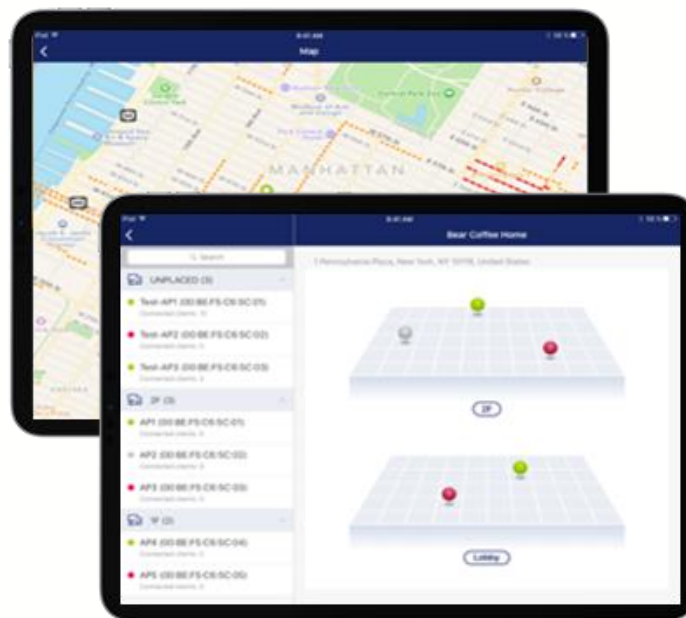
Map

MANHATTAN

Bear Coffee Home

Search

1 Pennsylvania Plaza, New York, NY 10119, United States

UNPLACED (3)

Test-AP1 (00:BE:F5:C6:5C:01)

Connected clients: 0

Test-AP2 (00:BE:F5:C6:5C:02)

Connected clients: 0

Test-AP3 (00:BE:F5:C6:5C:03)

Connected clients: 0

2F (3)

AP1 (00:BE:F5:C6:5C:01)

Connected clients: 0

AP2 (00:BE:F5:C6:5C:02)

Connected clients: 0

AP3 (00:BE:F5:C6:5C:03)

Connected clients: 0

1F (2)

AP4 (00:BE:F5:C6:5C:04)

Connected clients: 0

AP5 (00:BE:F5:C6:5C:05)

Connected clients: 0

2F

Lobby